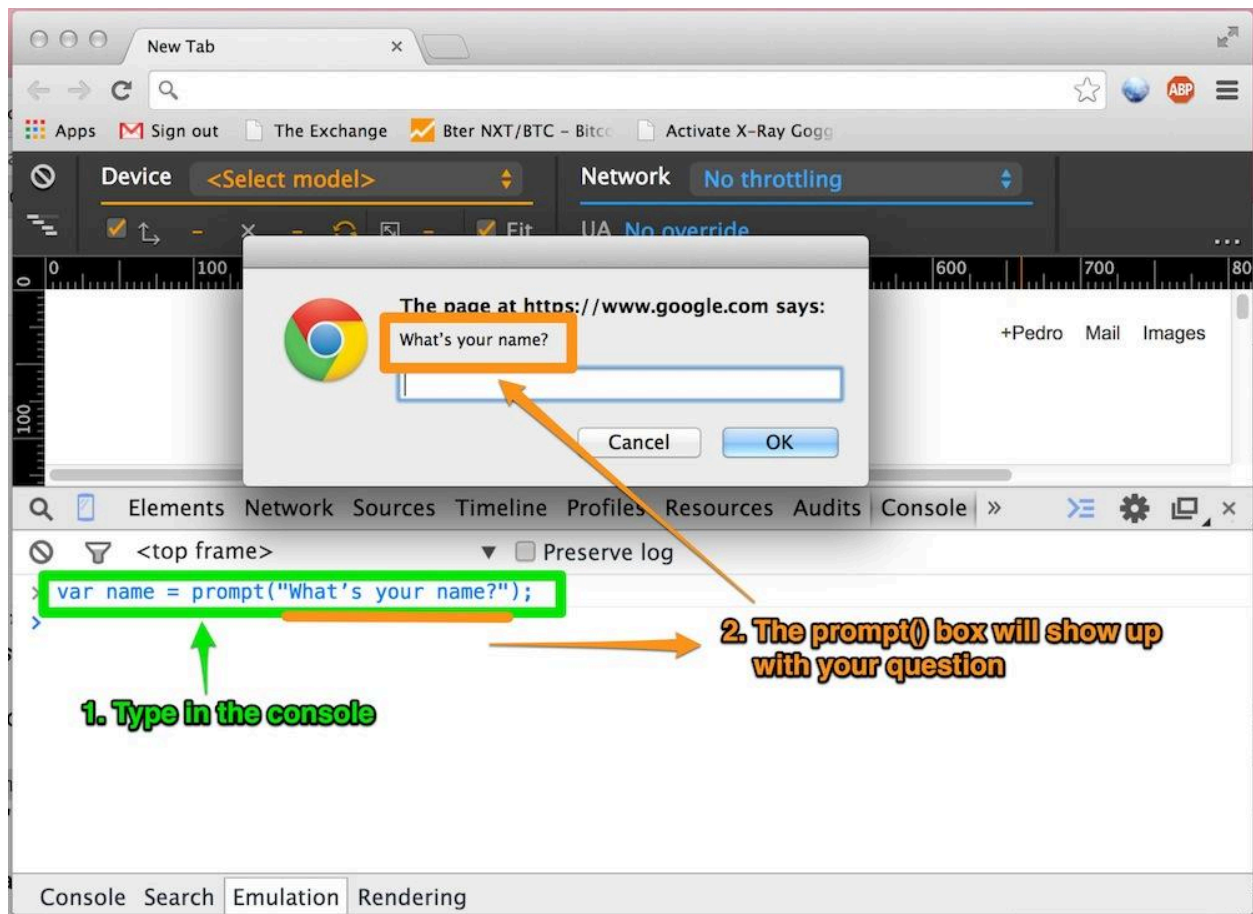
New Tab

Apps Sign out The Exchange Bter NXT/BTC - Bitc Activate X-Ray Gogg

Device <Select model> Network No throttling

Fit UA No override

0 100 600 700 80

100

The page at https://www.google.com says:

What's your name?

Cancel OK

+Pedro Mail Images

Elements Network Sources Timeline Profiles Resources Audits Console »

<top frame> Preserve log

var name = prompt("What's your name?");

2. The prompt() box will show up with your question

1. Type in the console

Console Search Emulation Rendering